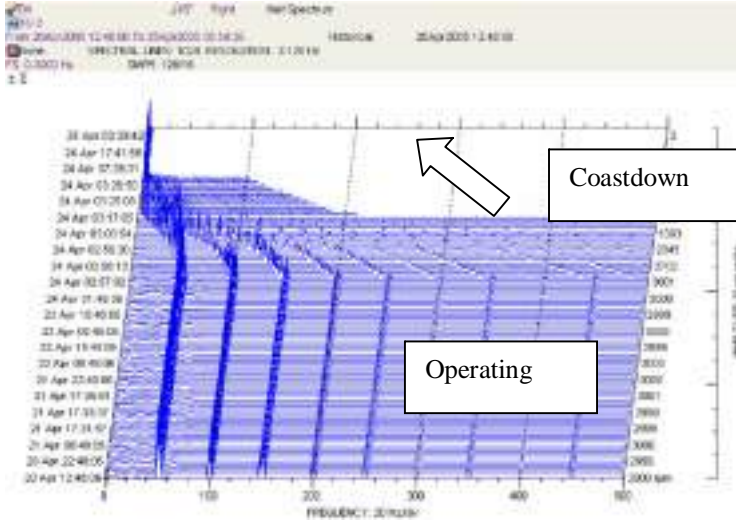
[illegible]
SPECTRAL LINES: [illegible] RESOLUTION: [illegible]

25 Apr 03:20:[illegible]
24 Apr 17:41:58
24 Apr 07:38:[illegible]
24 Apr 03:28:50
24 Apr 03:26:05
24 Apr 03:17:03
24 Apr 03:00:04
24 Apr 02:58:30
24 Apr 02:50:13
24 Apr 02:37:02
24 Apr 21:49:39
23 Apr 15:46:55
23 Apr 06:48:05
22 Apr 19:49:05
22 Apr 06:49:06
21 Apr 22:43:06
21 Apr 17:39:03
21 Apr 17:33:37
21 Apr 17:31:57
21 Apr 06:49:05
20 Apr 22:46:05
20 Apr 12:46:06

Coastdown

Operating

0
1300
2340
2722
2901
3000
3000
3000
2999
3000
3000
2901
2999
2999
3000
2900 rpm

0
100
200
300
400
500
FREQUENCY: 20 Hz/div